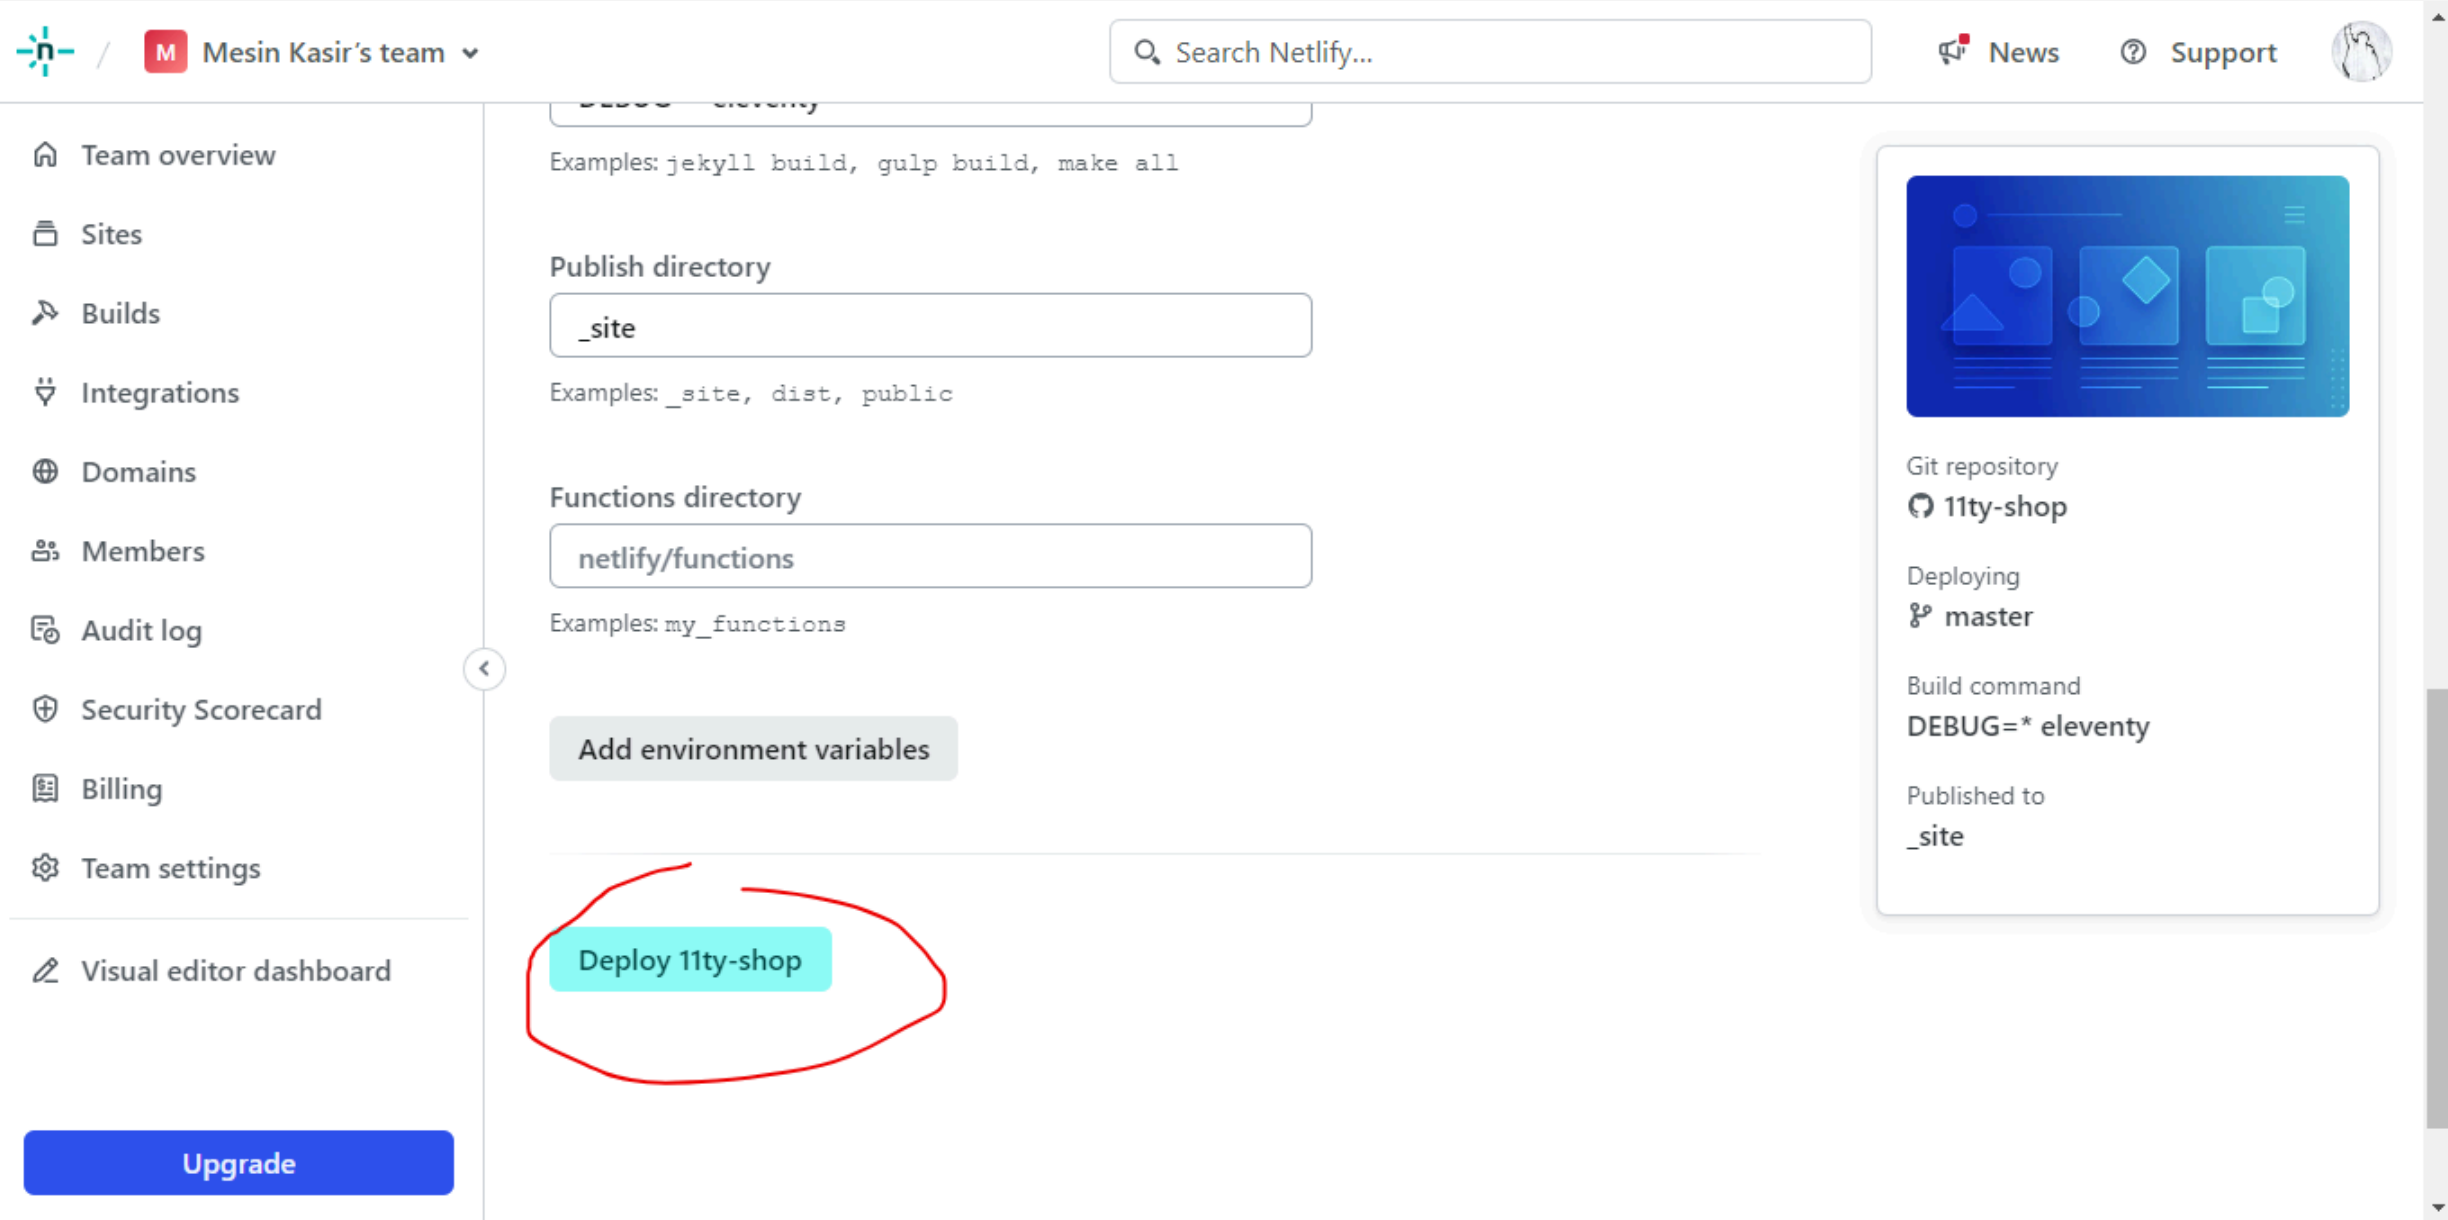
M Mesin Kasir's team

Search Netlify...

News

Support

Team overview

Sites

Builds

Integrations

Domains

Members

Audit log

Security Scorecard

Billing

Team settings

Visual editor dashboard

Upgrade

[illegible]

Examples: jekyll build, gulp build, make all

Publish directory

_site

Examples: _site, dist, public

Functions directory

netlify/functions

Examples: my_functions

Add environment variables

Deploy 11ty-shop

Git repository

11ty-shop

Deploying

master

Build command

DEBUG=* eleventy

Published to

_site